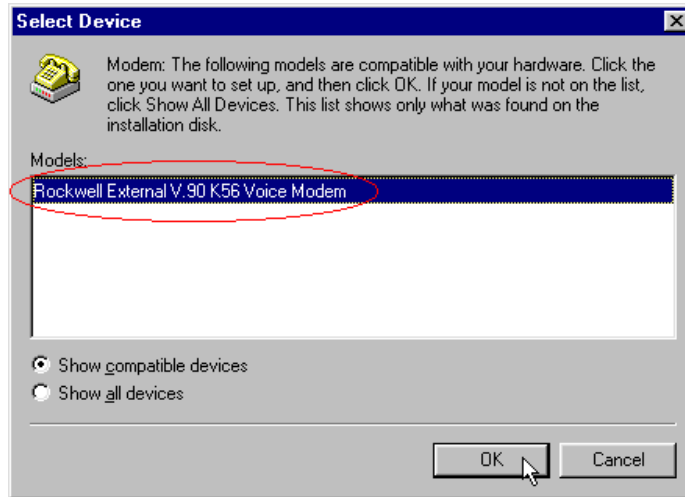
Select Device

Modem: The following models are compatible with your hardware. Click the one you want to set up, and then click OK. If your model is not on the list, click Show All Devices. This list shows only what was found on the installation disk.

Models:

Rockwell External V.90 K56 Voice Modem

Show compatible devices

Show all devices

OK

Cancel